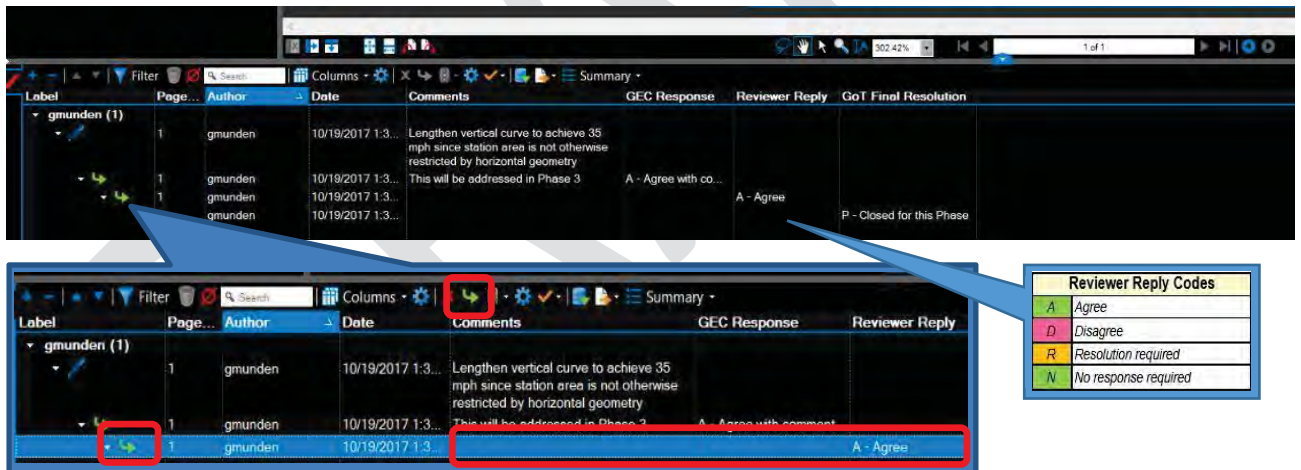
302.42%

1 of 1

Filter Search Columns Summary

| Label | Page... | Author | Date | Comments | GEC Response | Reviewer Reply | GoT Final Resolution |
|---|---|---|---|---|---|---|---|
| gmunden (1) | | | | | | | |
| | 1 | gmunden | 10/19/2017 1:3... | Lengthen vertical curve to achieve 35 mph since station area is not otherwise restricted by horizontal geometry | | | |
| | 1 | gmunden | 10/19/2017 1:3... | This will be addressed in Phase 3 | A - Agree with co... | | |
| | 1 | gmunden | 10/19/2017 1:3... | | | A - Agree | |
| | | gmunden | 10/19/2017 1:3... | | | | P - Closed for this Phase |

Filter Search Columns Summary

| Label | Page... | Author | Date | Comments | GEC Response | Reviewer Reply |
|---|---|---|---|---|---|---|
| gmunden (1) | | | | | | |
| | 1 | gmunden | 10/19/2017 1:3... | Lengthen vertical curve to achieve 35 mph since station area is not otherwise restricted by horizontal geometry | | |
| | 1 | gmunden | 10/19/2017 1:3... | This will be addressed in Phase 3 | A - Agree with comment | |
| | 1 | gmunden | 10/19/2017 1:3... | | | A - Agree |

| Reviewer Reply Codes | |
|---|---|
| A | Agree |
| D | Disagree |
| R | Resolution required |
| N | No response required |